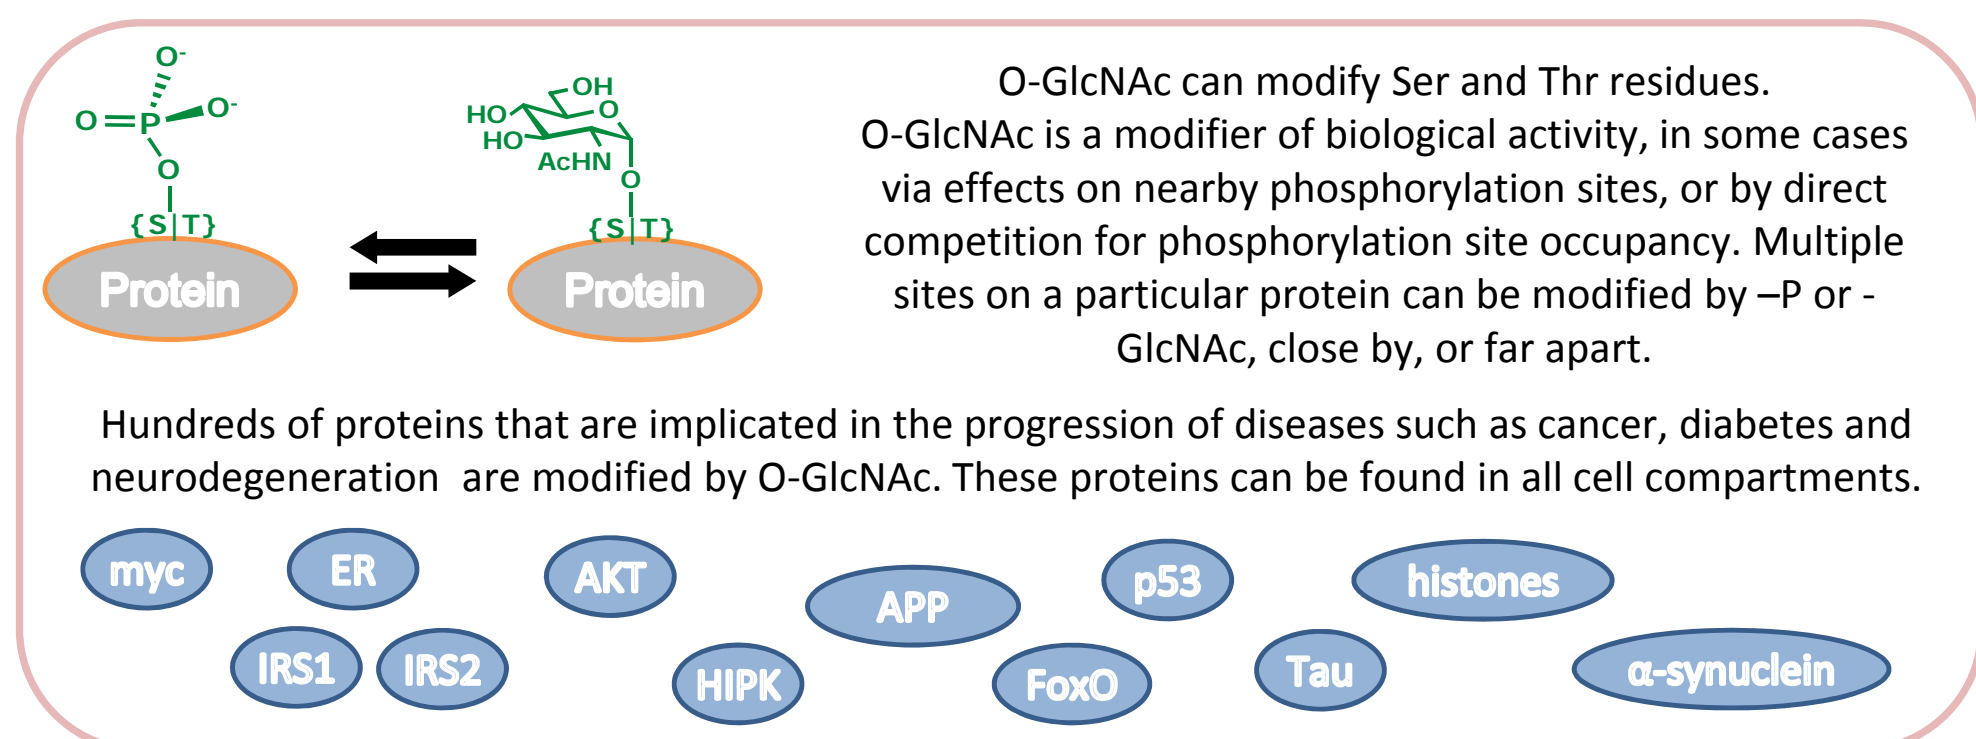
$O^-$
$O=P-O^-$
O
{S|T}
Protein

OH
HO
O
HO
AcHN
O
{S|T}
Protein

O-GlcNAc can modify Ser and Thr residues. O-GlcNAc is a modifier of biological activity, in some cases via effects on nearby phosphorylation sites, or by direct competition for phosphorylation site occupancy. Multiple sites on a particular protein can be modified by –P or -GlcNAc, close by, or far apart.

Hundreds of proteins that are implicated in the progression of diseases such as cancer, diabetes and neurodegeneration are modified by O-GlcNAc. These proteins can be found in all cell compartments.

myc
ER
AKT
APP
p53
histones
IRS1
IRS2
HIPK
FoxO
Tau
α-synuclein